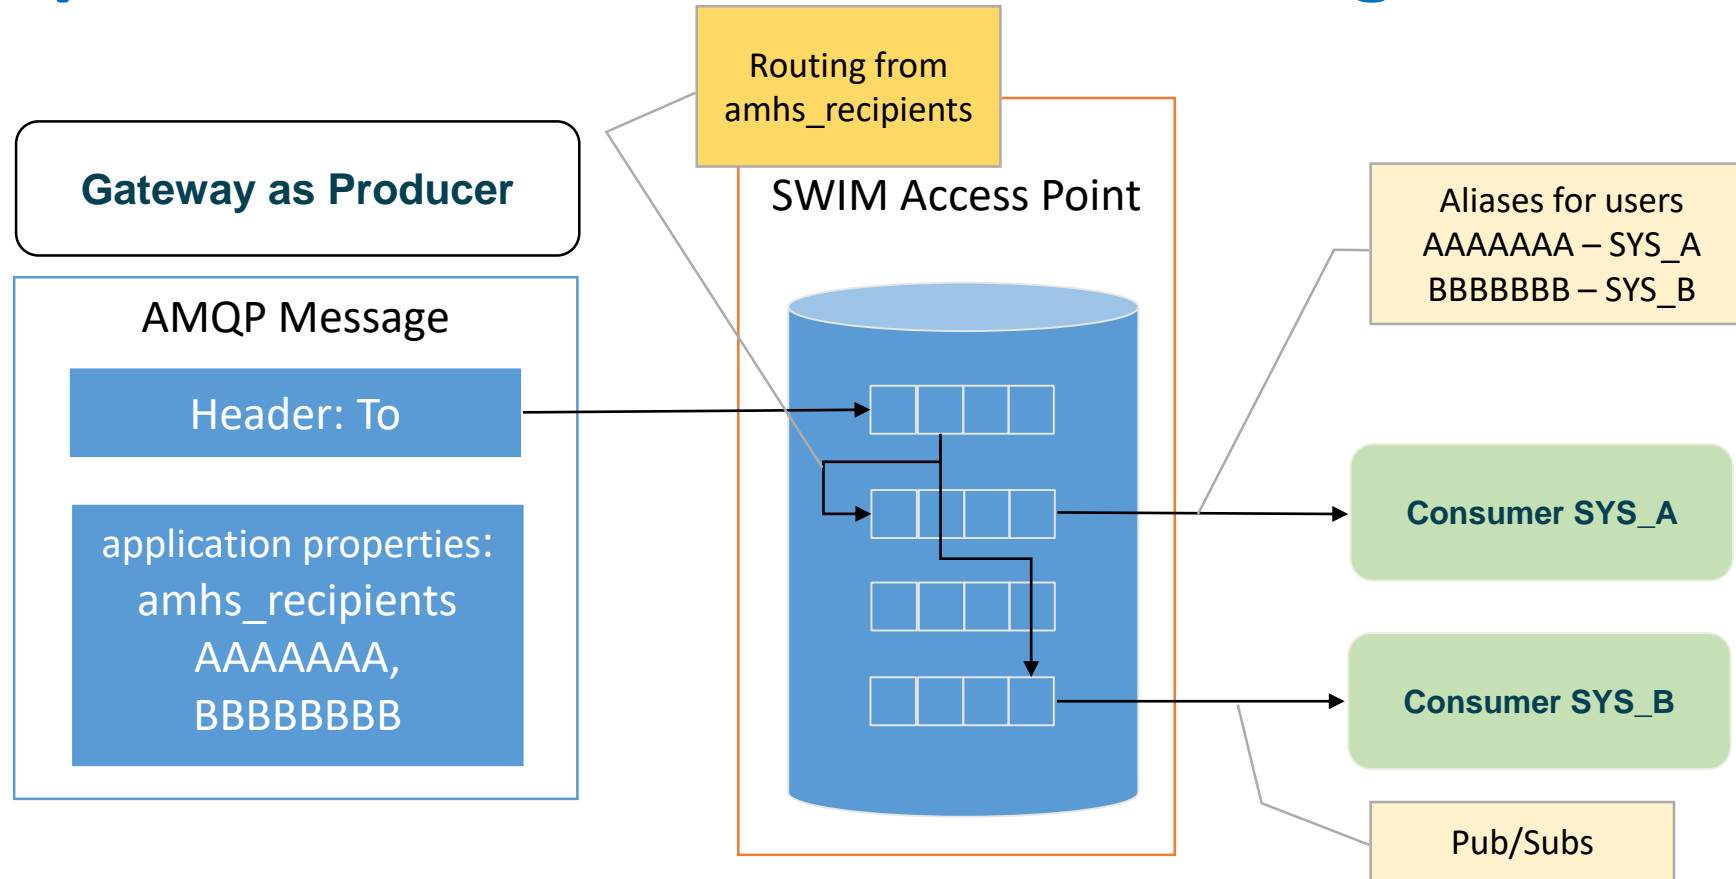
Gateway as Producer

AMQP Message

Header: To

application properties:
amhs_recipients
AAAAAAA,
BBBBBBBB

Routing from amhs_recipients

SWIM Access Point

Aliases for users
AAAAAAA – SYS_A
BBBBBBB – SYS_B

Consumer SYS_A

Consumer SYS_B

Pub/Subs